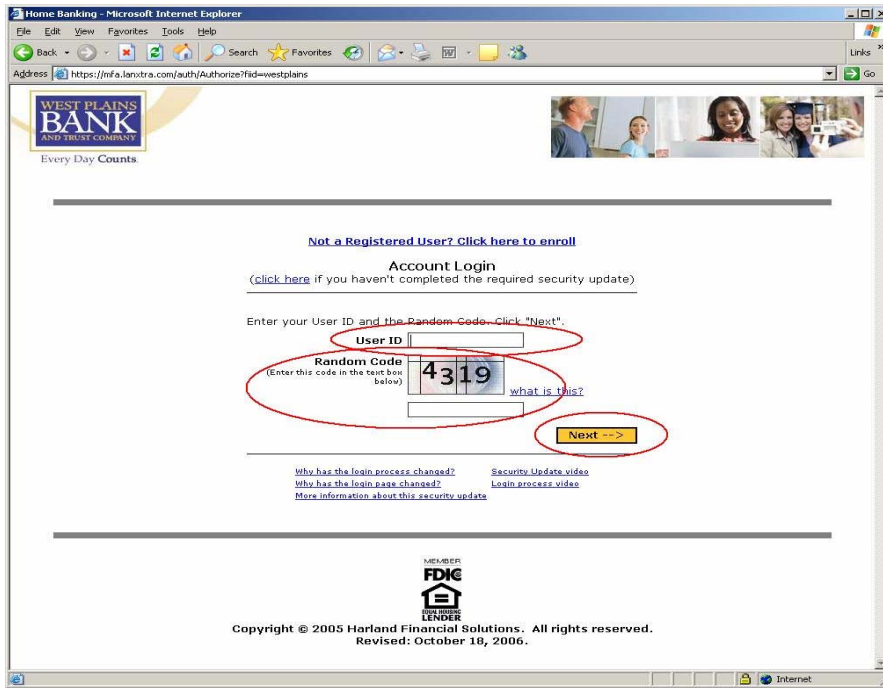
Home Banking - Microsoft Internet Explorer

File Edit View Favorites Tools Help

Back Search Favorites

Links

Address https://mfa.lanxtra.com/auth/Authorize?fiid=westplains

Go

WEST PLAINS BANK AND TRUST COMPANY

Every Day Counts.

Not a Registered User? Click here to enroll

Account Login

(click here if you haven't completed the required security update)

Enter your User ID and the Random Code. Click "Next".

User ID

Random Code
(Enter this code in the text box below)

4319

what is this?

Next -->

Why has the login process changed?
Why has the login page changed?
More information about this security update

Security Update video
Login process video

MEMBER FDIC

EQUAL HOUSING LENDER

Copyright © 2005 Harland Financial Solutions. All rights reserved.
Revised: October 18, 2006.

Internet